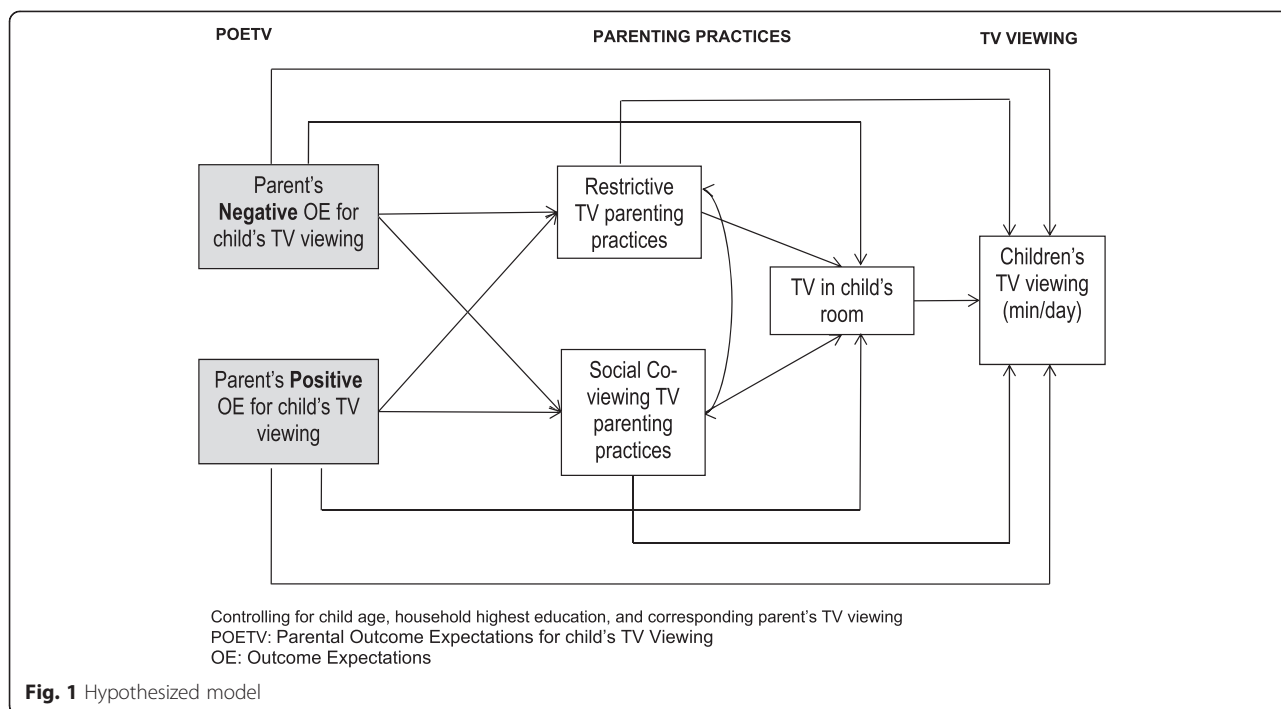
POETV

PARENTING PRACTICES

TV VIEWING

Parent's **Negative** OE for child's TV viewing

Parent's **Positive** OE for child's TV viewing

Restrictive TV parenting practices

Social Co-viewing TV parenting practices

TV in child's room

Children's TV viewing (min/day)

Controlling for child age, household highest education, and corresponding parent's TV viewing
POETV: Parental Outcome Expectations for child's TV Viewing
OE: Outcome Expectations

**Fig. 1** Hypothesized model